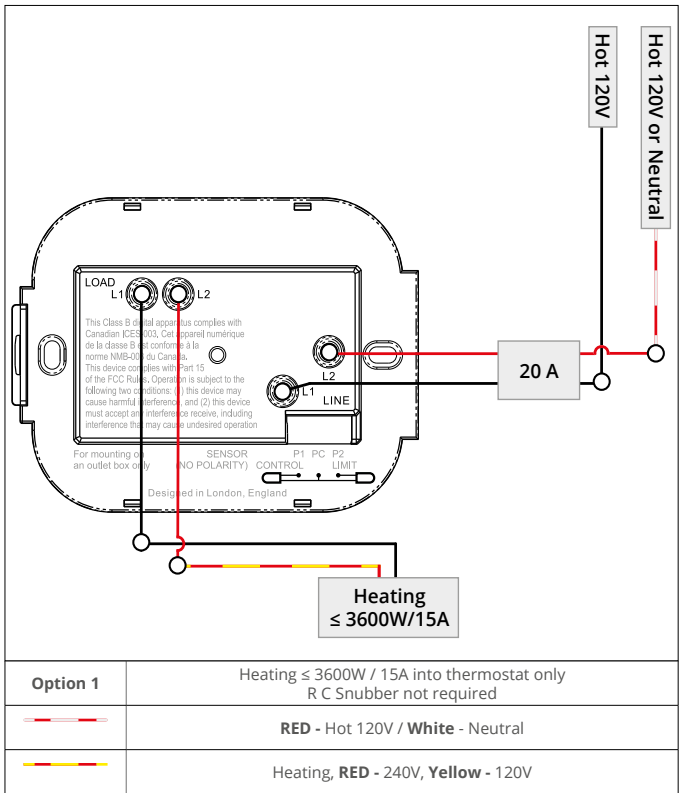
Hot 120V

Hot 120V or Neutral

LOAD
L1
L2

This Class B digital apparatus complies with Canadian ICES-003. Cet appareil numérique de la classe B est conforme à la norme NMB-003 du Canada.
This device complies with Part 15 of the FCC Rules. Operation is subject to the following two conditions: (1) this device may cause harmful interference, and (2) this device must accept any interference receive, including interference that may cause undesired operation

L2
L1
LINE

20 A

For mounting on an outlet box only

SENSOR (NO POLARITY)

P1 PC P2
CONTROL LIMIT

Designed in London, England

Heating
≤ 3600W/15A

| Option 1 | Heating ≤ 3600W / 15A into thermostat only<br>R C Snubber not required |
|---|---|
| | **RED -** Hot 120V / **White** - Neutral |
| | Heating, **RED -** 240V, **Yellow -** 120V |